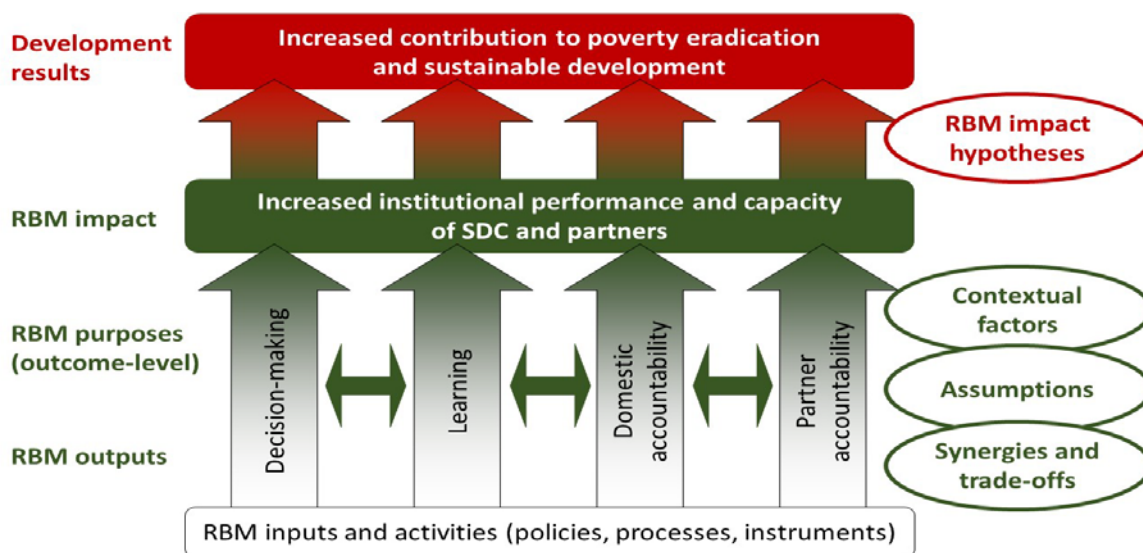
Development results

Increased contribution to poverty eradication and sustainable development

RBM impact hypotheses

RBM impact

Increased institutional performance and capacity of SDC and partners

RBM purposes (outcome-level)

RBM outputs

Decision-making

Learning

Domestic accountability

Partner accountability

Contextual factors

Assumptions

Synergies and trade-offs

RBM inputs and activities (policies, processes, instruments)